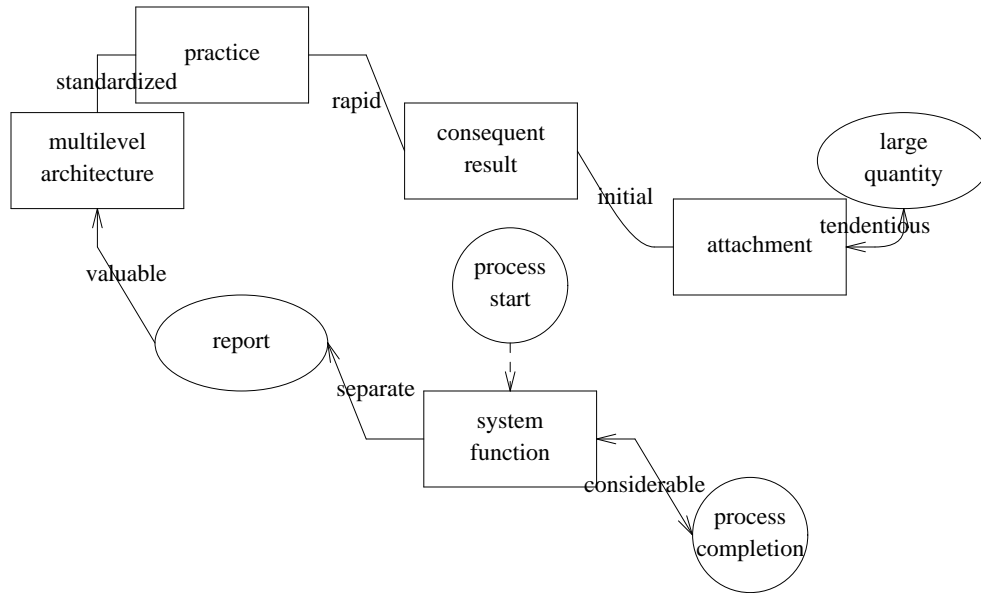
practice

standardized

multilevel architecture

rapid

consequent result

large quantity

initial

tendentious

attachment

valuable

process start

report

separate

system function

considerable

process completion